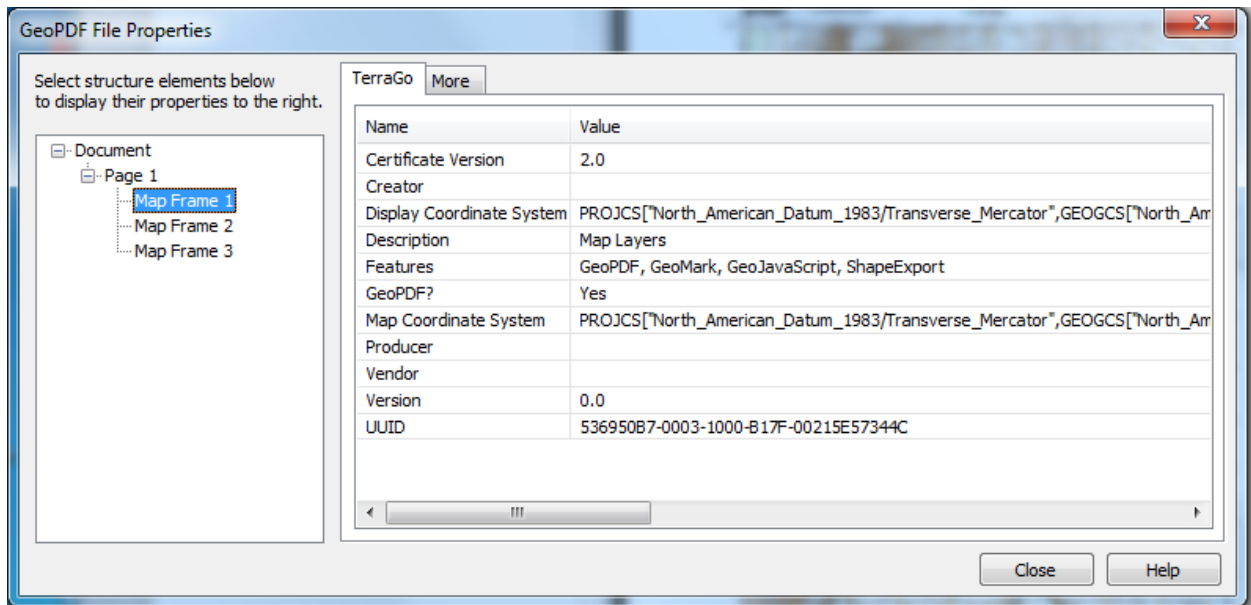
GeoPDF File Properties

Select structure elements below to display their properties to the right.

Document
Page 1
Map Frame 1
Map Frame 2
Map Frame 3

TerraGo More

| Name | Value |
|---|---|
| Certificate Version | 2.0 |
| Creator | |
| Display Coordinate System | PROJCS["North_American_Datum_1983/Transverse_Mercator",GEOGCS["North_Am |
| Description | Map Layers |
| Features | GeoPDF, GeoMark, GeoJavaScript, ShapeExport |
| GeoPDF? | Yes |
| Map Coordinate System | PROJCS["North_American_Datum_1983/Transverse_Mercator",GEOGCS["North_Am |
| Producer | |
| Vendor | |
| Version | 0.0 |
| UUID | 536950B7-0003-1000-B17F-00215E57344C |

Close Help